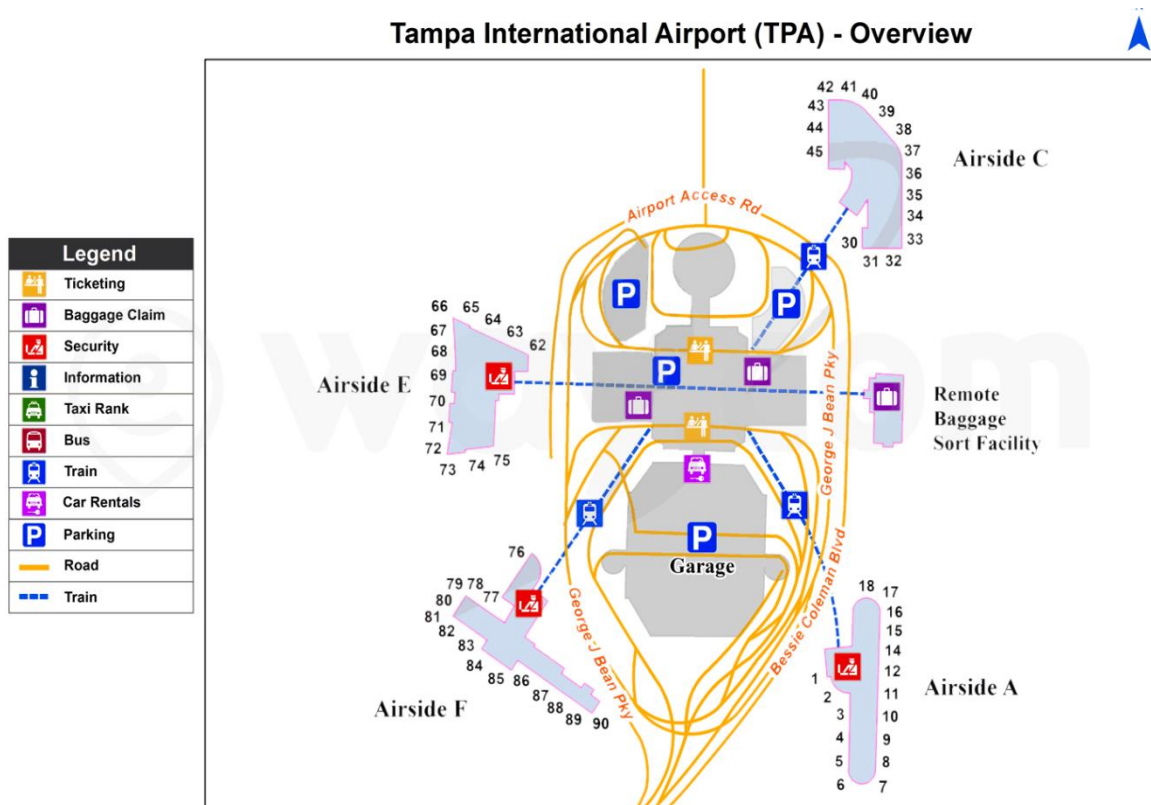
Tampa International Airport (TPA) - Overview

Legend
Ticketing
Baggage Claim
Security
Information
Taxi Rank
Bus
Train
Car Rentals
Parking
Road
Train

Airport Access Rd

42 41 40 39 38 37 36 35 34 33 32 31 30 43 44 45
Airside C

66 65 64 63 62 67 68 69 70 71 72 73 74 75
Airside E

Remote Baggage Sort Facility

George J Bean Pky

P P P P

Garage

Bessie Coleman Blvd

76 77 78 79 80 81 82 83 84 85 86 87 88 89 90
Airside F

George J Bean Pky

18 17 16 15 14 12 11 10 9 8 7 1 2 3 4 5 6
Airside A